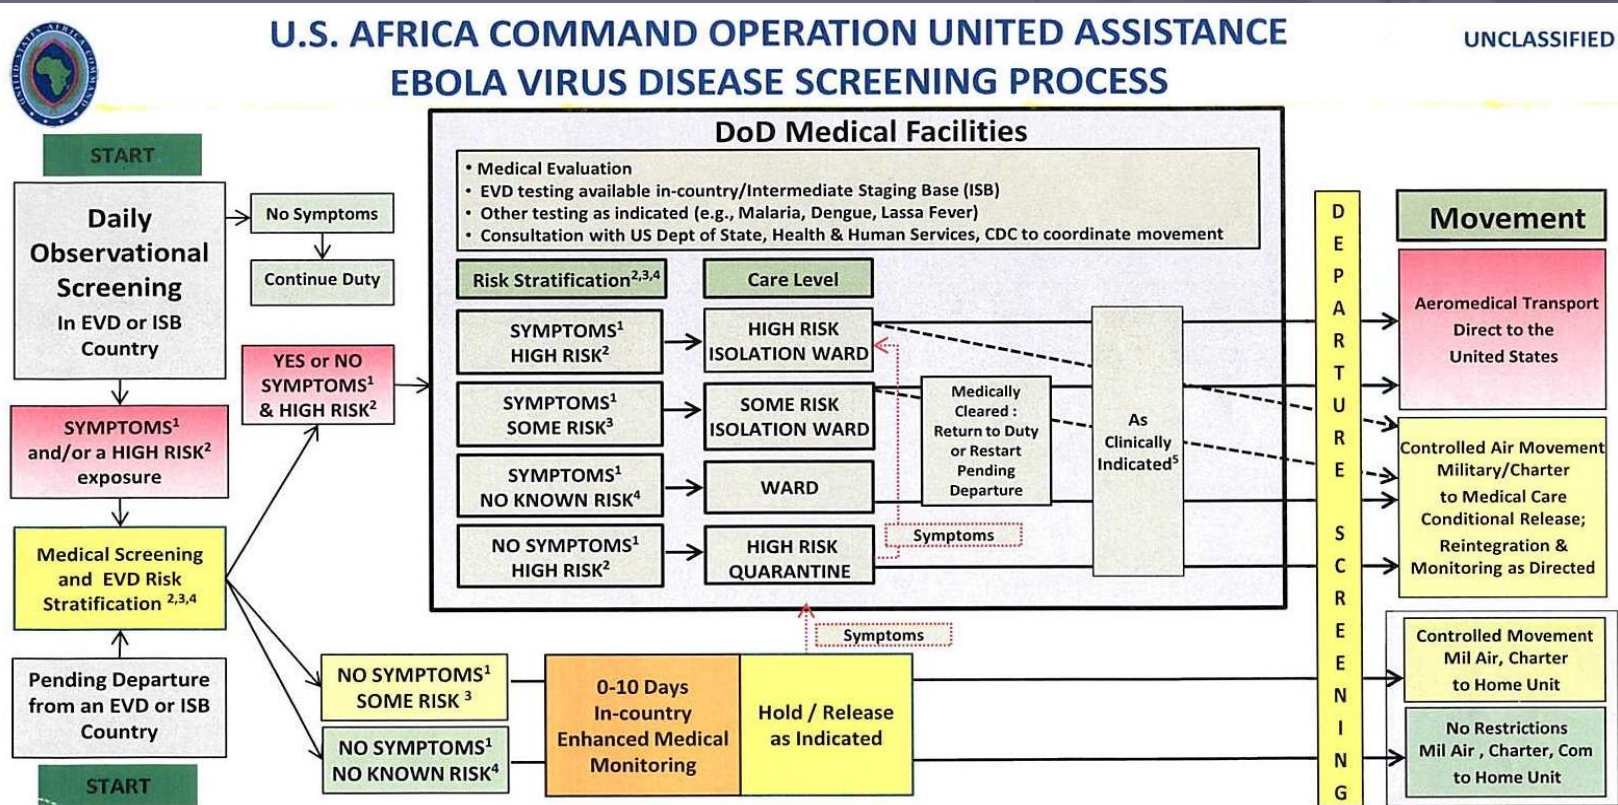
U.S. AFRICA COMMAND OPERATION UNITED ASSISTANCE
EBOLA VIRUS DISEASE SCREENING PROCESS

UNCLASSIFIED

START

Daily Observational Screening
In EVD or ISB Country

No Symptoms

Continue Duty

SYMPTOMS$^1$ and/or a HIGH RISK$^2$ exposure

YES or NO SYMPTOMS$^1$ & HIGH RISK$^2$

Medical Screening and EVD Risk Stratification $^{2,3,4}$

Pending Departure from an EVD or ISB Country

START

DoD Medical Facilities

• Medical Evaluation
• EVD testing available in-country/Intermediate Staging Base (ISB)
• Other testing as indicated (e.g., Malaria, Dengue, Lassa Fever)
• Consultation with US Dept of State, Health & Human Services, CDC to coordinate movement

Risk Stratification$^{2,3,4}$

Care Level

SYMPTOMS$^1$ HIGH RISK$^2$

HIGH RISK ISOLATION WARD

SYMPTOMS$^1$ SOME RISK$^3$

SOME RISK ISOLATION WARD

SYMPTOMS$^1$ NO KNOWN RISK$^4$

WARD

NO SYMPTOMS$^1$ HIGH RISK$^2$

HIGH RISK QUARANTINE

Medically Cleared : Return to Duty or Restart Pending Departure

As Clinically Indicated$^5$

Symptoms

Symptoms

NO SYMPTOMS$^1$ SOME RISK $^3$

NO SYMPTOMS$^1$ NO KNOWN RISK$^4$

0-10 Days In-country Enhanced Medical Monitoring

Hold / Release as Indicated

DEPARTURE SCREENING

Movement

Aeromedical Transport Direct to the United States

Controlled Air Movement Military/Charter to Medical Care Conditional Release; Reintegration & Monitoring as Directed

Controlled Movement Mil Air, Charter to Home Unit

No Restrictions Mil Air , Charter, Com to Home Unit